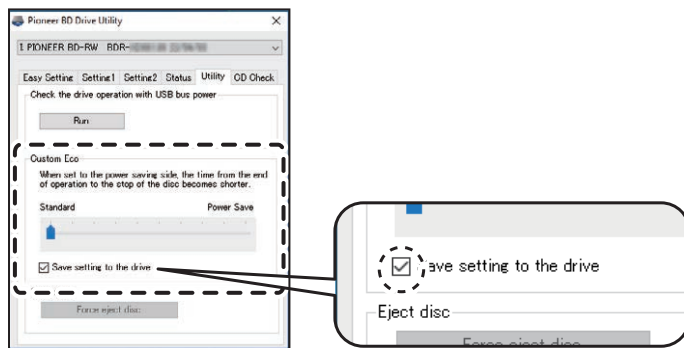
Pioneer BD Drive Utility

1 PIONEER BD-RW BDR-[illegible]

Easy Setting Setting1 Setting2 Status Utility CD Check

Check the drive operation with USB bus power

Run

Custom Eco

When set to the power saving side, the time from the end of operation to the stop of the disc becomes shorter.

Standard Power Save

Save setting to the drive

Force eject disc

Save setting to the drive

Eject disc

Force eject disc